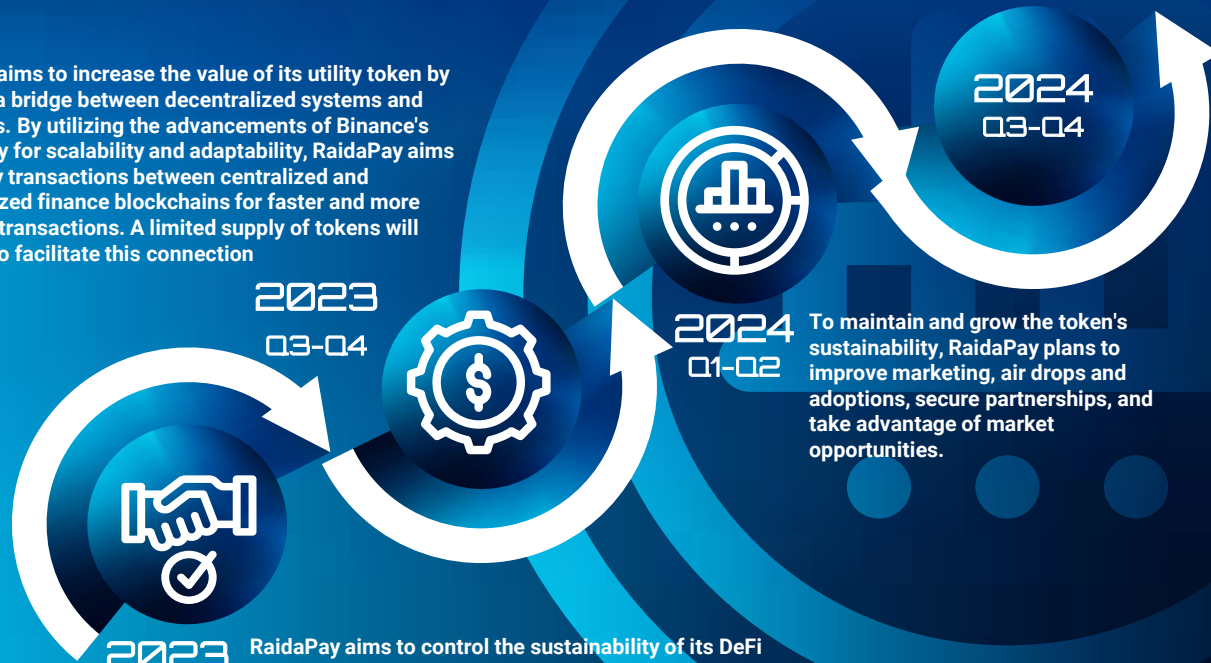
aims to increase the value of its utility token by a bridge between decentralized systems and s. By utilizing the advancements of Binance's y for scalability and adaptability, RaidaPay aims y transactions between centralized and zed finance blockchains for faster and more transactions. A limited supply of tokens will o facilitate this connection

2023
Q3-Q4

2024
Q1-Q2

To maintain and grow the token's sustainability, RaidaPay plans to improve marketing, air drops and adoptions, secure partnerships, and take advantage of market opportunities.

2024
Q3-Q4

2023

RaidaPay aims to control the sustainability of its DeFi